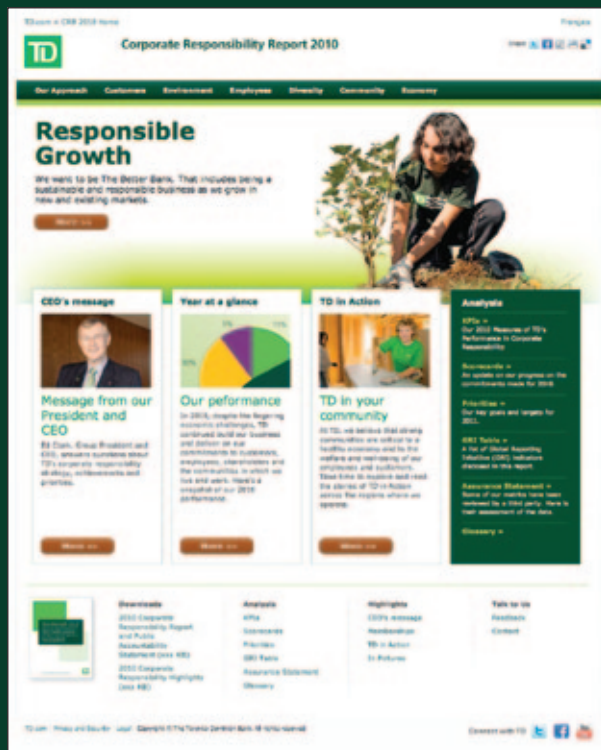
TD.com » CRR 2010 Home

Français

TD

Corporate Responsibility Report 2010

Our Approach   Customers   Environment   Employees   Diversity   Community   Economy

Responsible Growth

We want to be The Better Bank. That includes being a sustainable and responsible business as we grow in new and existing markets.

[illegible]

CEO's message

Message from our President and CEO

Ed Clark, Group President and CEO, answers questions about TD's corporate responsibility strategy, achievements and priorities.

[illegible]

Year at a glance

Our peformance

In 2010, despite the lingering economic challenges, TD continued build our business and deliver on our commitments to customers, employees, shareholders and the communities in which we live and work. Here's a snapshot of our 2010 performance.

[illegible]

TD in Action

TD in your community

At TD, we believe that strong communities are critical to a healthy economy and to the welfare and well-being of our employees and customers. Take time to explore and read the stories of TD in Action across the regions where we operate.

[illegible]

Analysis

KPIs »
Our 2010 Measures of TD's Performance in Corporate Responsibility

Scorecards »
An update on our progress on the commitments made for 2010.

Priorities »
Our key goals and targets for 2011.

GRI Table »
A list of Global Reporting Initiative (GRI) indicators disclosed in this report.

Assurance Statement »
Some of our metrics have been reviewed by a third party. Here is their assessment of the data.

Glossary »

Downloads
2010 Corporate Responsibility Report and Public Accountability Statement (xxx KB)
2010 Corporate Responsibility Highlights (xxx KB)

Analysis
KPIs
Scorecards
Priorities
GRI Table
Assurance Statement
Glossary

Highlights
CEO's message
Memberships
TD in Action
In Pictures

Talk to Us
Feedback
Contact

TD.com | Privacy and Security | Legal | Copyright © The Toronto-Dominion Bank. All rights reserved.

Connect with TD